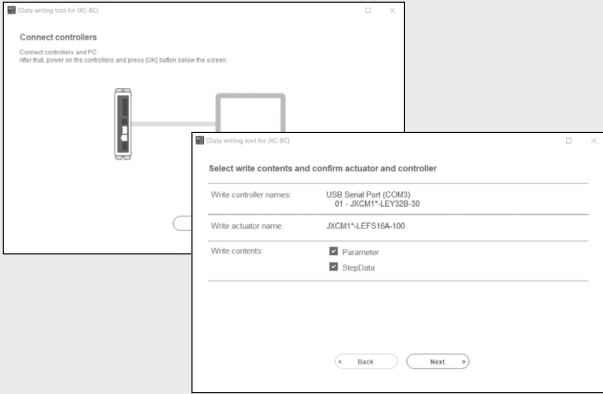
[Data writing tool for JXC-BC]

Connect controllers

Connect controllers and PC.
After that, power on the controllers and press [OK] button below the screen.

[Data writing tool for JXC-BC]

Select write contents and confirm actuator and controller

| | |
|---|---|
| Write controller names: | USB Serial Port (COM3) 01 - JXCM1*-LEY32B-30 |
| Write actuator name: | JXCM1*-LEFS16A-100 |
| Write contents: | Parameter StepData |

< Back

Next >